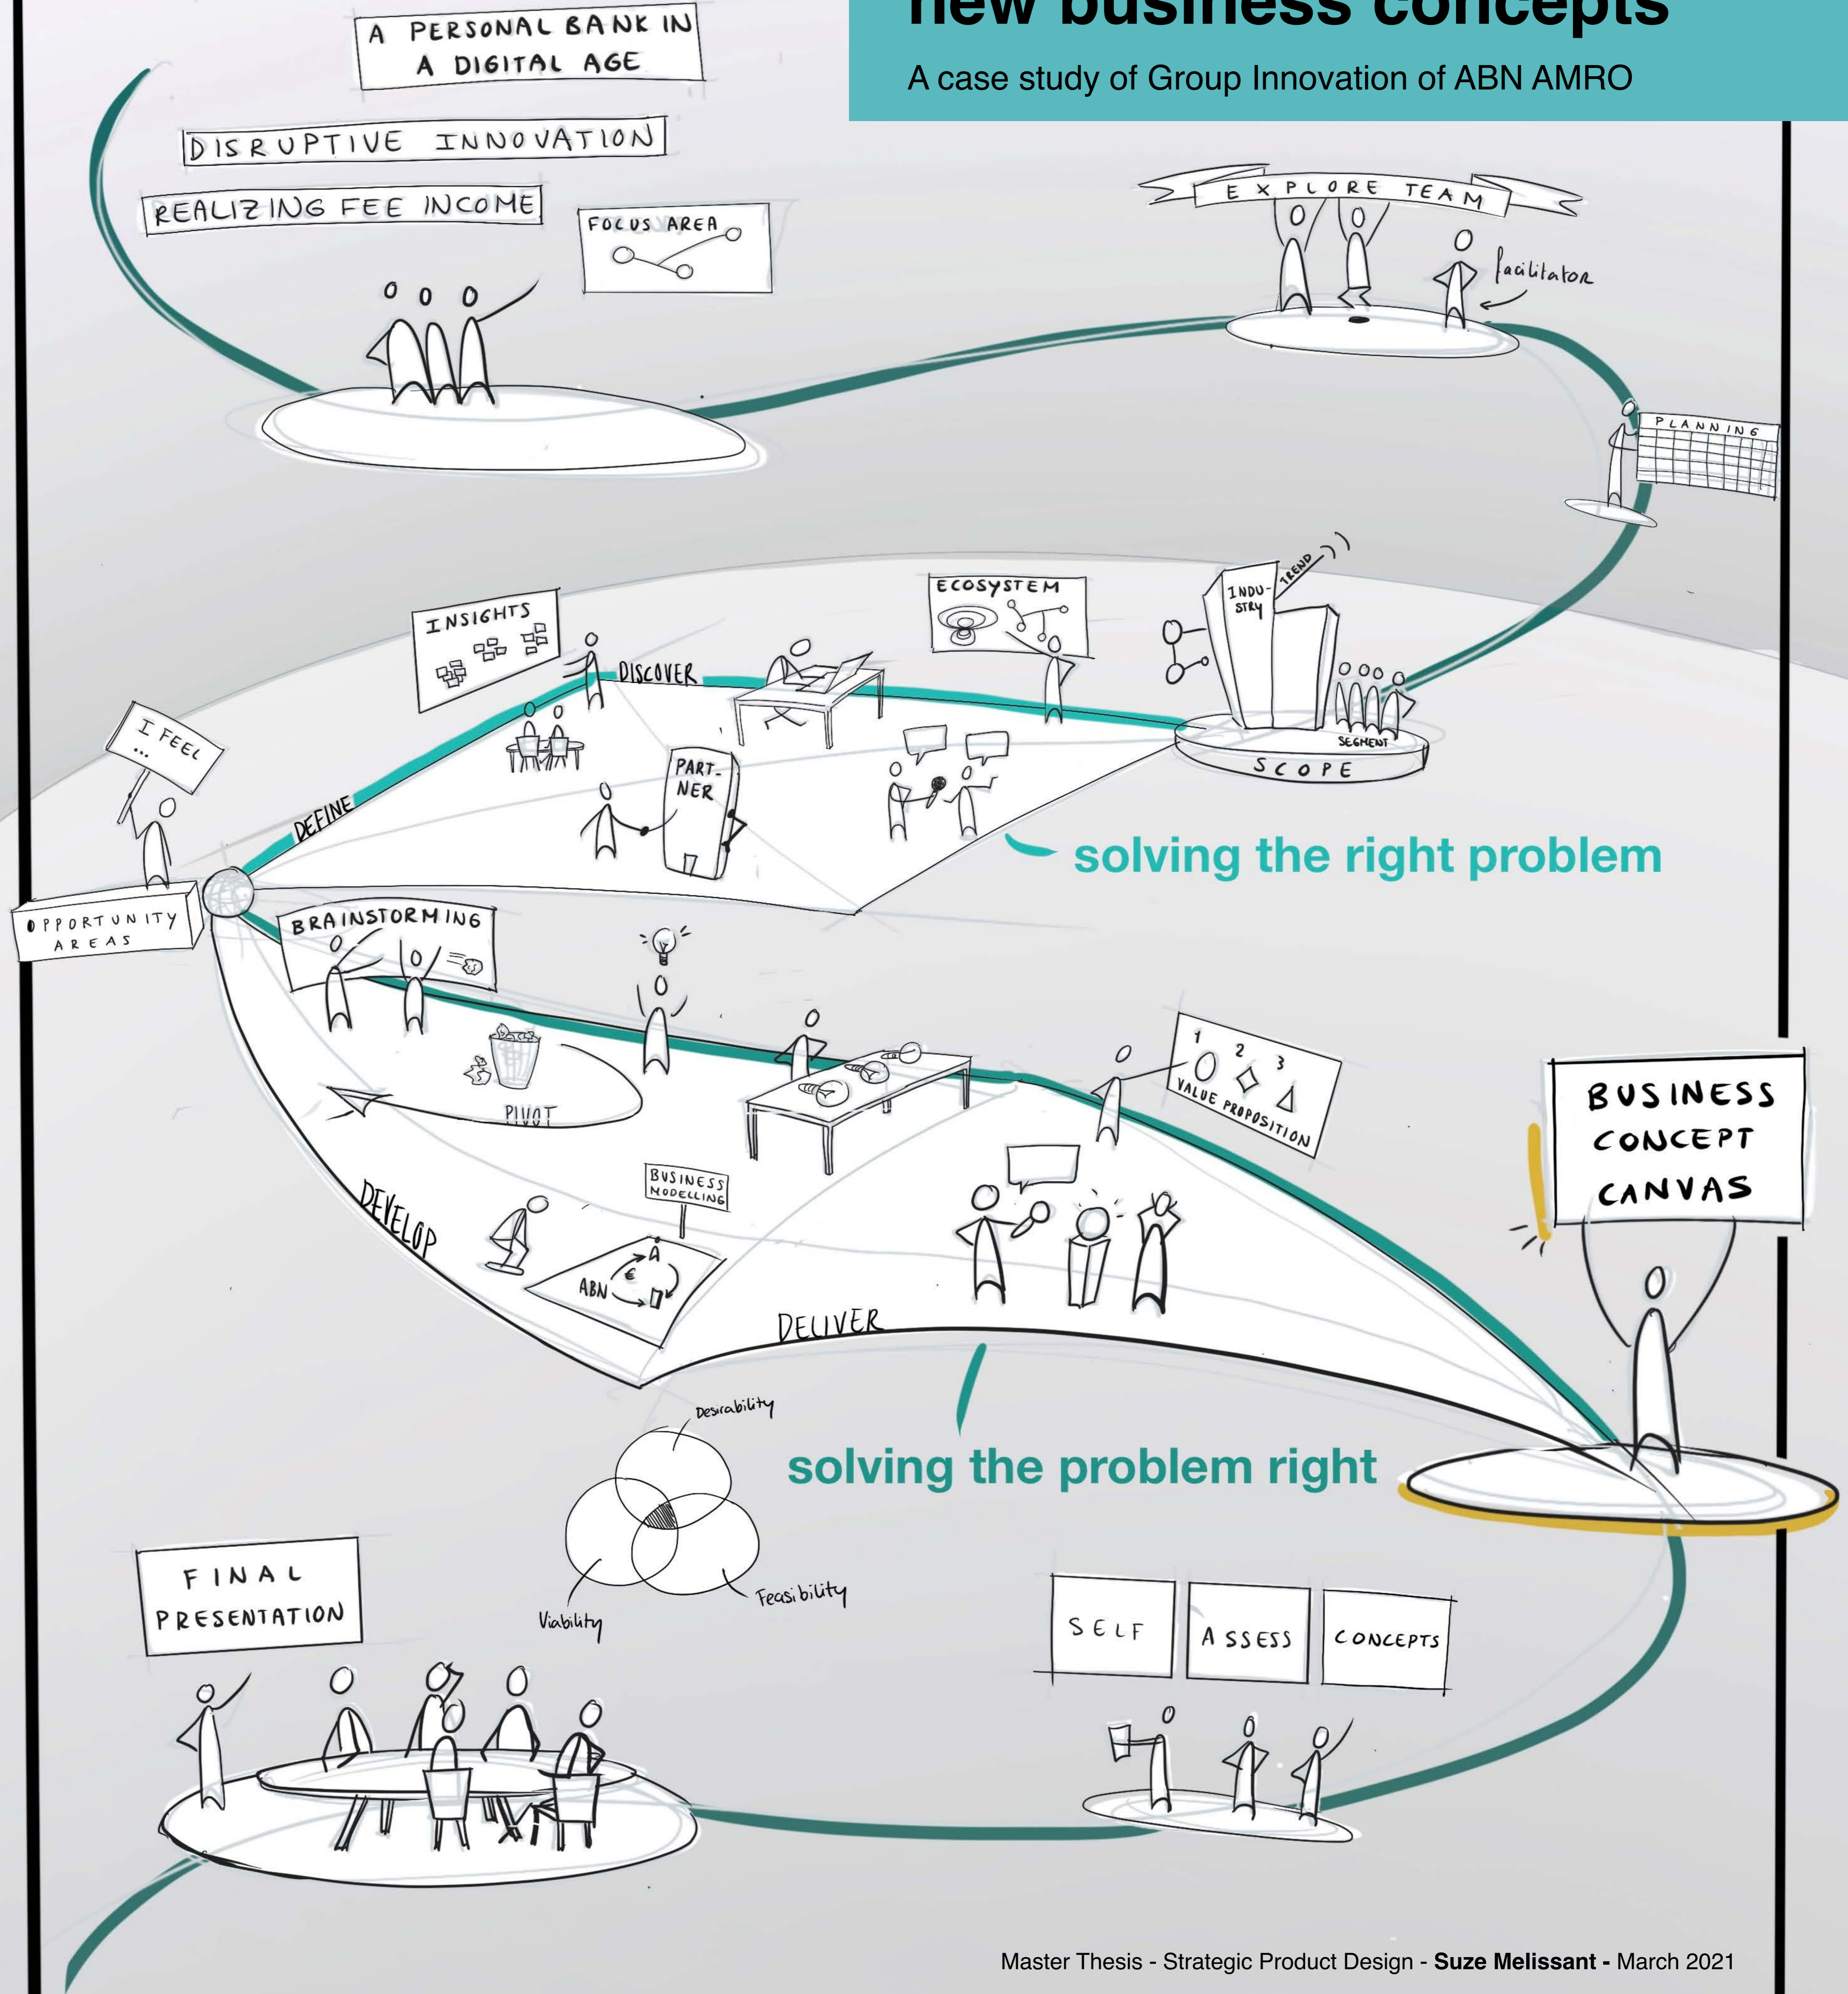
new business concepts

A case study of Group Innovation of ABN AMRO

A PERSONAL BANK IN A DIGITAL AGE

DISRUPTIVE INNOVATION

REALIZING FEE INCOME

FOCUS AREA

EXPLORE TEAM

facilitator

PLANNING

INSIGHTS

DISCOVER

ECOSYSTEM

INDUSTRY

TREND

SEGMENT

SCOPE

I FEEL ...

DEFINE

PARTNER

solving the right problem

OPPORTUNITY AREAS

BRAINSTORMING

PIVOT

1 2 3

VALUE PROPOSITION

BUSINESS CONCEPT CANVAS

DEVELOP

BUSINESS MODELLING

ABN

DELIVER

Desirability

solving the problem right

Viability

Feasibility

FINAL PRESENTATION

SELF

ASSESS

CONCEPTS

Master Thesis - Strategic Product Design - **Suze Melissant -** March 2021